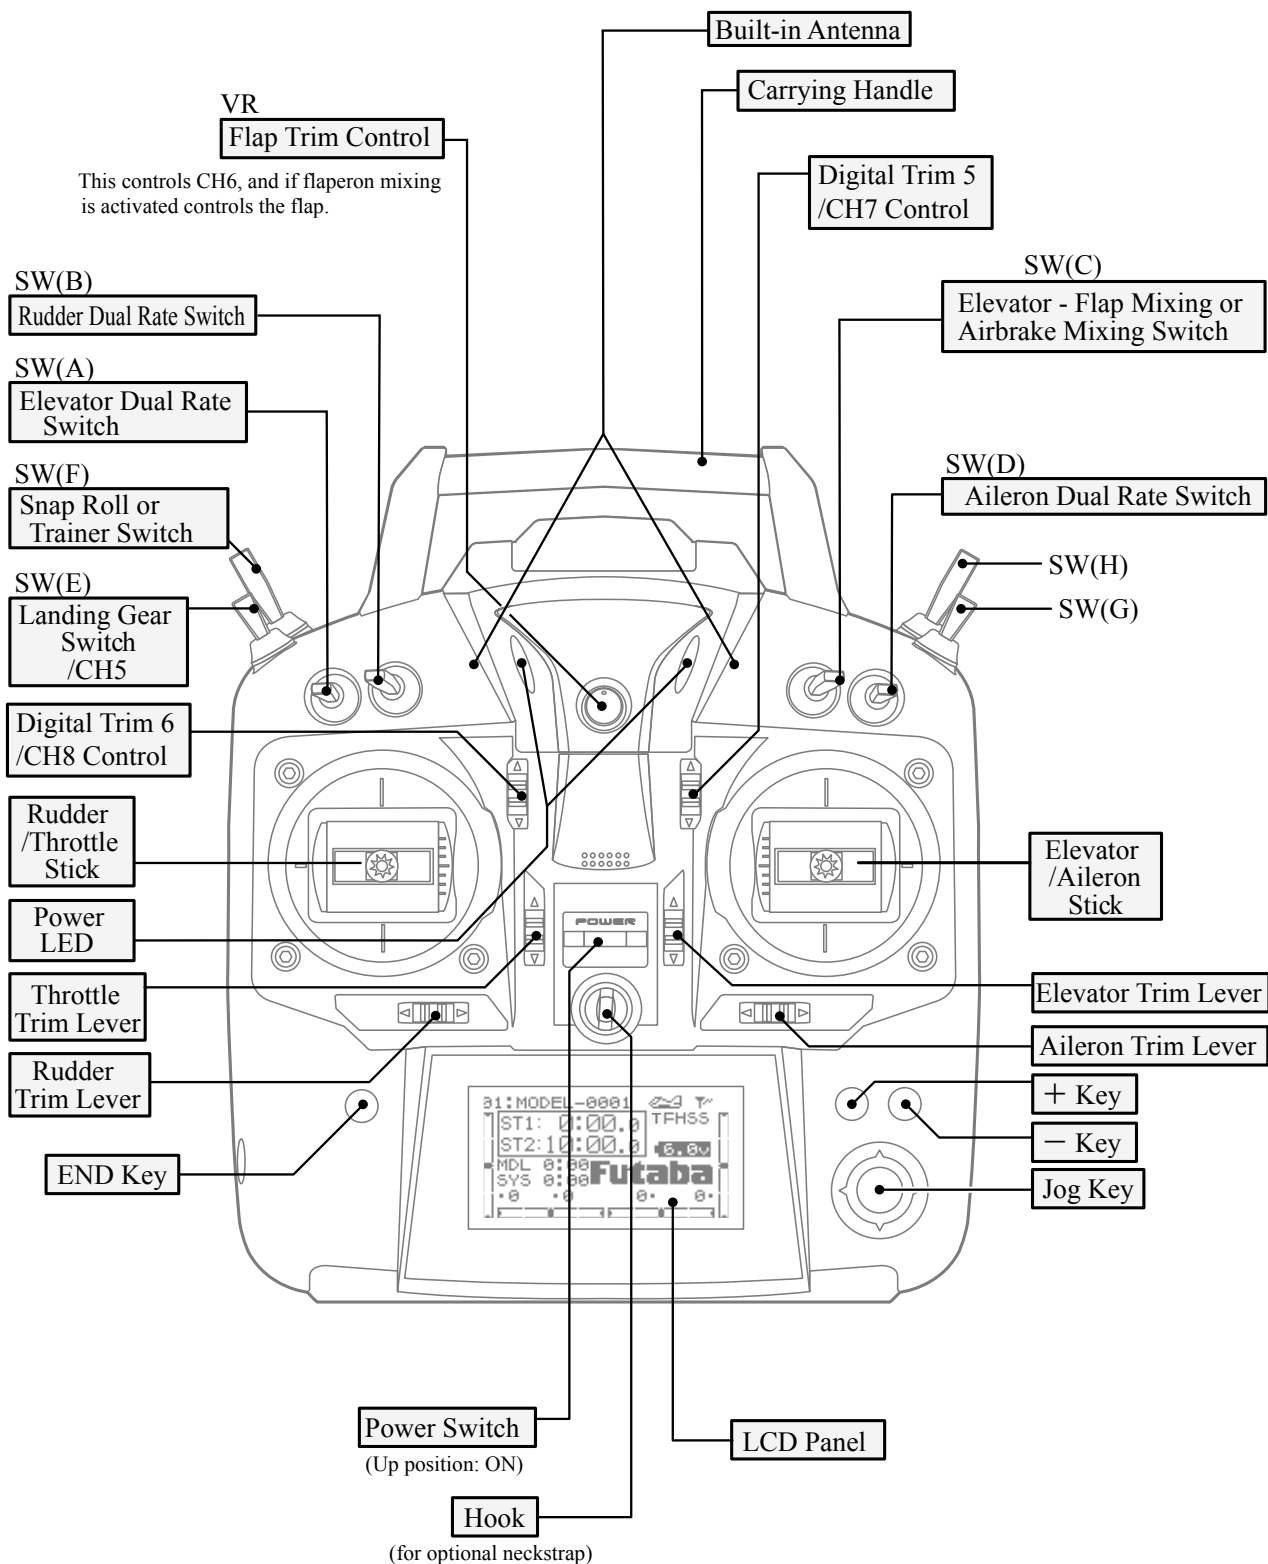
Built-in Antenna

Carrying Handle

VR
Flap Trim Control

This controls CH6, and if flaperon mixing is activated controls the flap.

Digital Trim 5 /CH7 Control

SW(B)
Rudder Dual Rate Switch

SW(C)
Elevator - Flap Mixing or Airbrake Mixing Switch

SW(A)
Elevator Dual Rate Switch

SW(F)
Snap Roll or Trainer Switch

SW(D)
Aileron Dual Rate Switch

SW(H)

SW(G)

SW(E)
Landing Gear Switch /CH5

Digital Trim 6 /CH8 Control

Rudder /Throttle Stick

Elevator /Aileron Stick

Power LED

POWER

Throttle Trim Lever

Elevator Trim Lever

Aileron Trim Lever

Rudder Trim Lever

01:MODEL-0001
ST1: 0:00.0
ST2:10:00.0
TFHSS
6.0V
MDL 0:00
SYS 0:00
Futaba

+ Key

− Key

END Key

Jog Key

Power Switch
(Up position: ON)

LCD Panel

Hook
(for optional neckstrap)